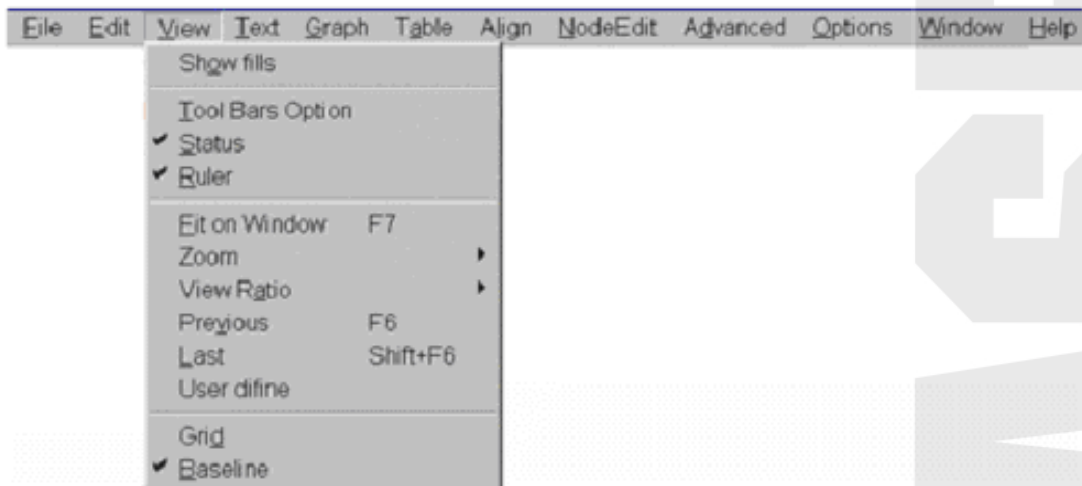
File Edit View Text Graph Table Align NodeEdit Advanced Options Window Help

Show fills

Tool Bars Option
✔ Status
✔ Ruler

Fit on Window F7
Zoom
View Ratio
Previous F6
Last Shift+F6
User difine

Grid
✔ Baseline